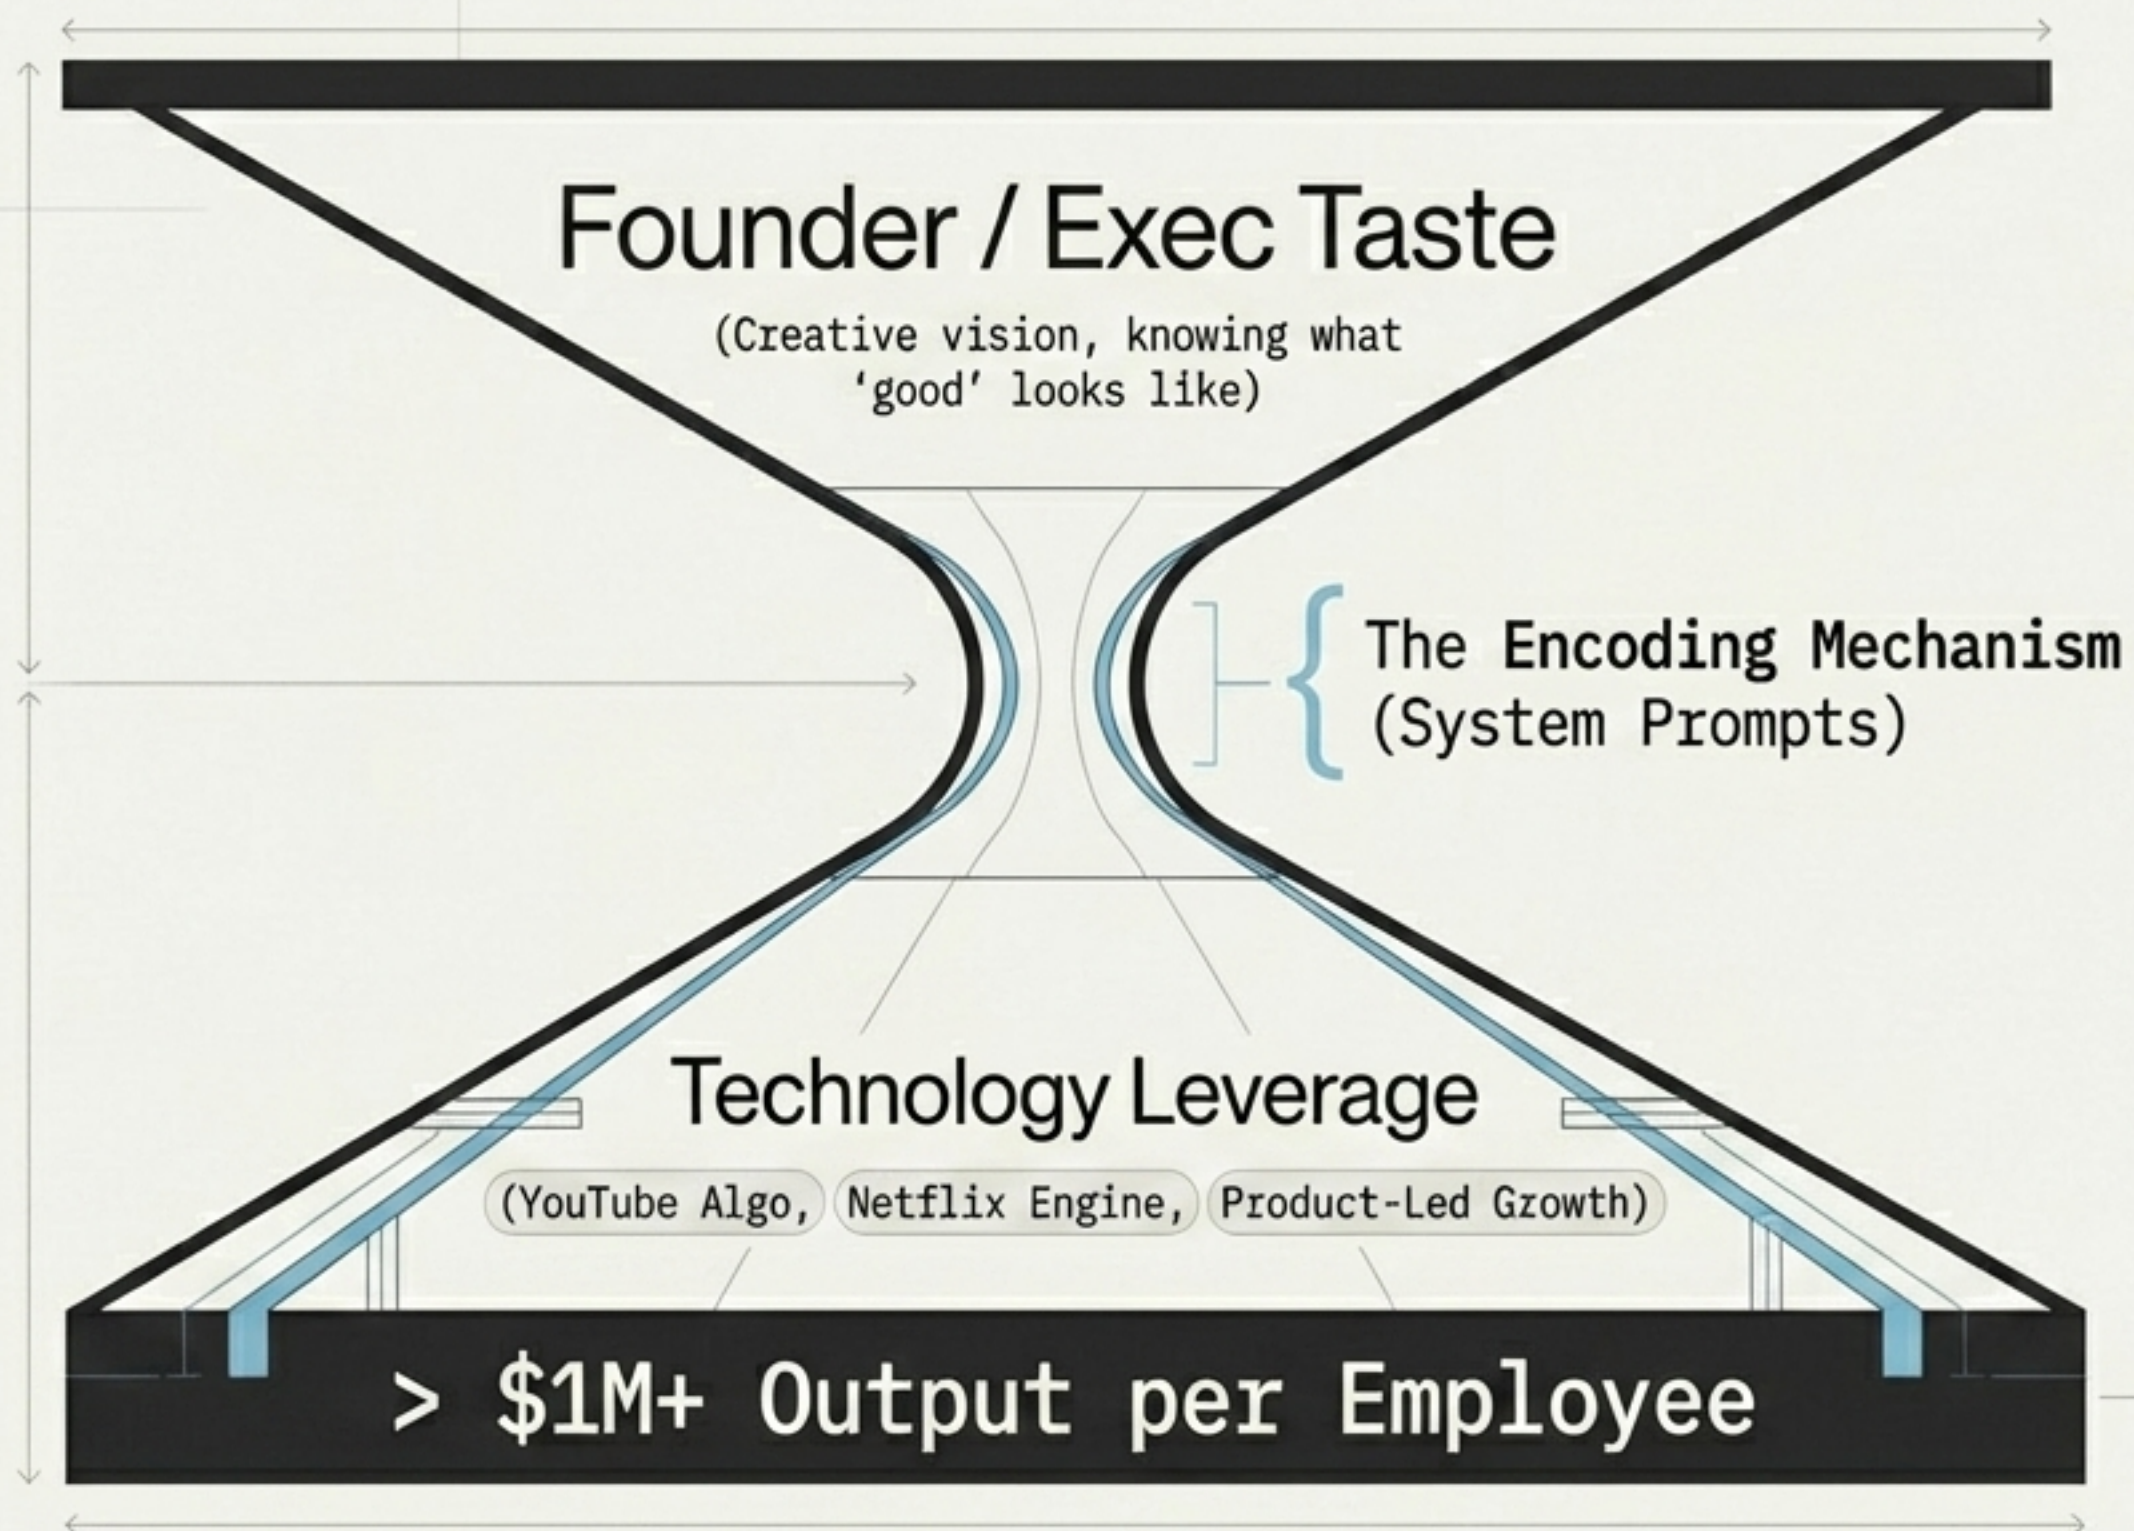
Founder / Exec Taste

(Creative vision, knowing what 'good' looks like)

The Encoding Mechanism (System Prompts)

Technology Leverage

(YouTube Algo, Netflix Engine, Product-Led Gzowth)

> $1M+ Output per Employee